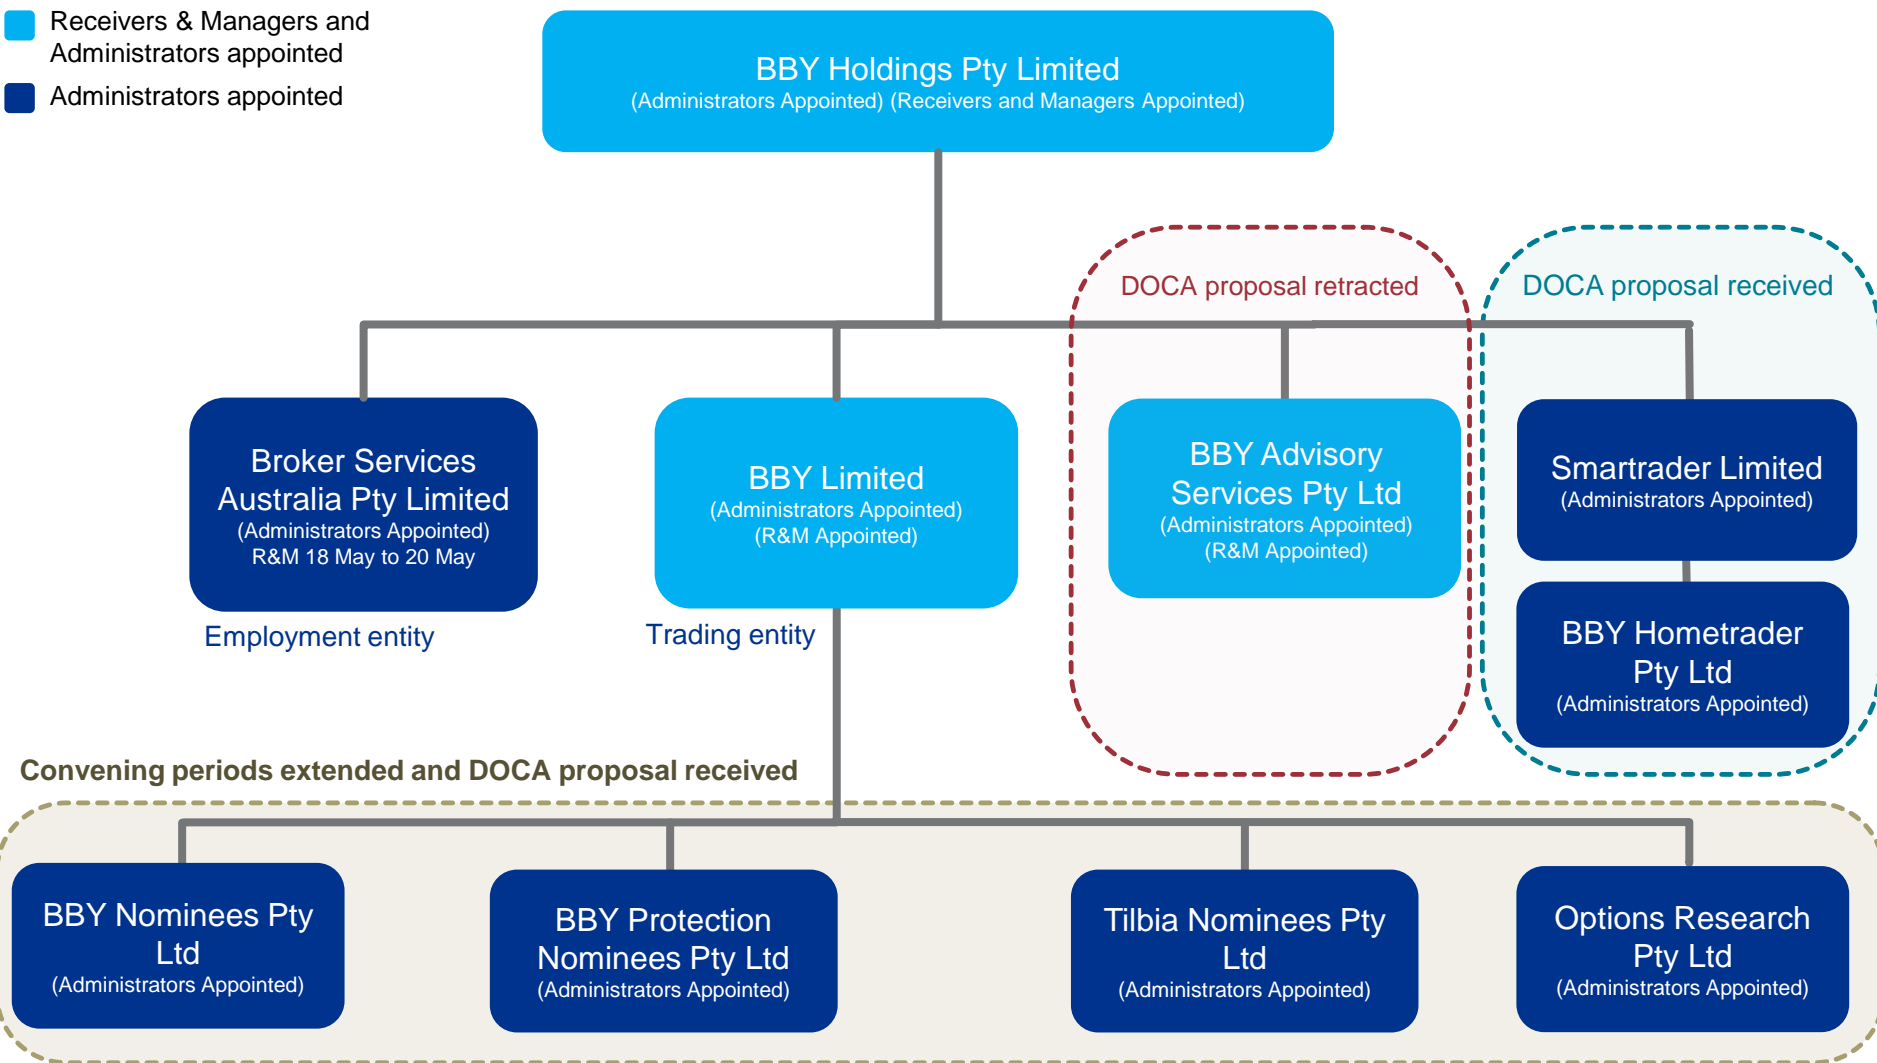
Receivers & Managers and Administrators appointed

Administrators appointed

BBY Holdings Pty Limited
(Administrators Appointed) (Receivers and Managers Appointed)

DOCA proposal retracted

DOCA proposal received

Broker Services Australia Pty Limited
(Administrators Appointed)
R&M 18 May to 20 May

Employment entity

BBY Limited
(Administrators Appointed)
(R&M Appointed)

Trading entity

BBY Advisory Services Pty Ltd
(Administrators Appointed)
(R&M Appointed)

Smartrader Limited
(Administrators Appointed)

BBY Hometrader Pty Ltd
(Administrators Appointed)

Convening periods extended and DOCA proposal received

BBY Nominees Pty Ltd
(Administrators Appointed)

BBY Protection Nominees Pty Ltd
(Administrators Appointed)

Tilbia Nominees Pty Ltd
(Administrators Appointed)

Options Research Pty Ltd
(Administrators Appointed)